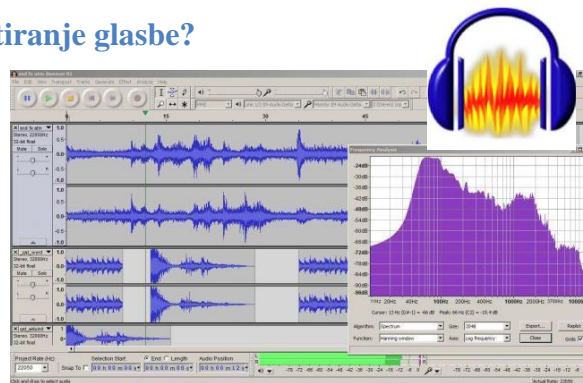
tiranje glasbe?

Frequency Analysis

-24dB
-30dB
-36dB
-42dB
-48dB
-54dB
-60dB
-66dB
-72dB
-78dB
-84dB
-90dB
-96dB

20Hz 40Hz 100Hz 200Hz 400Hz 1000Hz 2000Hz 5000Hz 10000Hz

Algorithm: Spectrum
Size: 2048
Export...
Replot
Function: Hanning window
Axis: Log frequency
Close
Grids

15
30
45

1.0
0.5
0.0
-0.5
-1.0

Project Rate (Hz):
22050
Snap To
Selection Start:
End
Length
Audio Position: